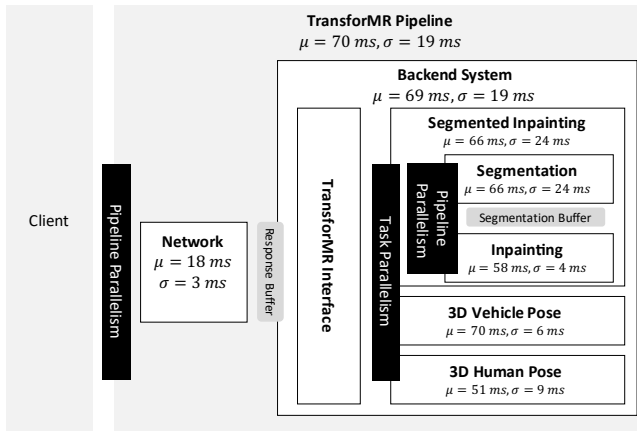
TransforMR Pipeline
$\mu = 70\ ms, \sigma = 19\ ms$

Backend System
$\mu = 69\ ms, \sigma = 19\ ms$

Segmented Inpainting
$\mu = 66\ ms, \sigma = 24\ ms$

Segmentation
$\mu = 66\ ms, \sigma = 24\ ms$

Pipeline Parallelism

Segmentation Buffer

Inpainting
$\mu = 58\ ms, \sigma = 4\ ms$

Client

Pipeline Parallelism

Network
$\mu = 18\ ms$
$\sigma = 3\ ms$

Response Buffer

TransforMR Interface

Task Parallelism

3D Vehicle Pose
$\mu = 70\ ms, \sigma = 6\ ms$

3D Human Pose
$\mu = 51\ ms, \sigma = 9\ ms$